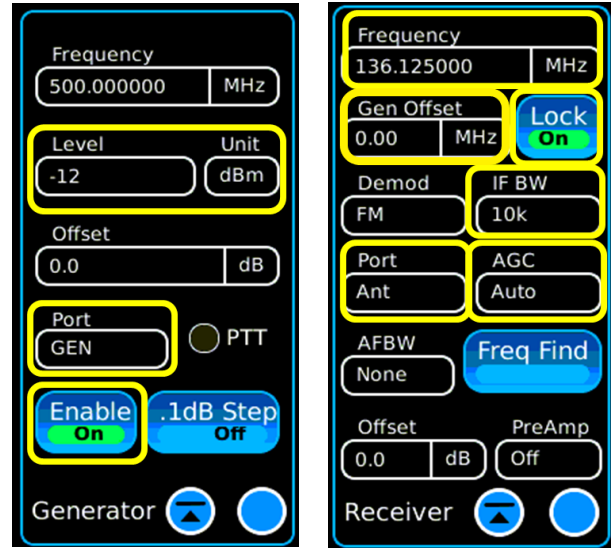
Frequency
500.000000 MHz

Level Unit
-12 dBm

Offset
0.0 dB

Port
GEN

PTT

Enable
On

.1dB Step
Off

Generator

Frequency
136.125000 MHz

Gen Offset
0.00 MHz

Lock
On

Demod
FM

IF BW
10k

Port
Ant

AGC
Auto

AFBW
None

Freq Find

Offset
0.0 dB

PreAmp
Off

Receiver